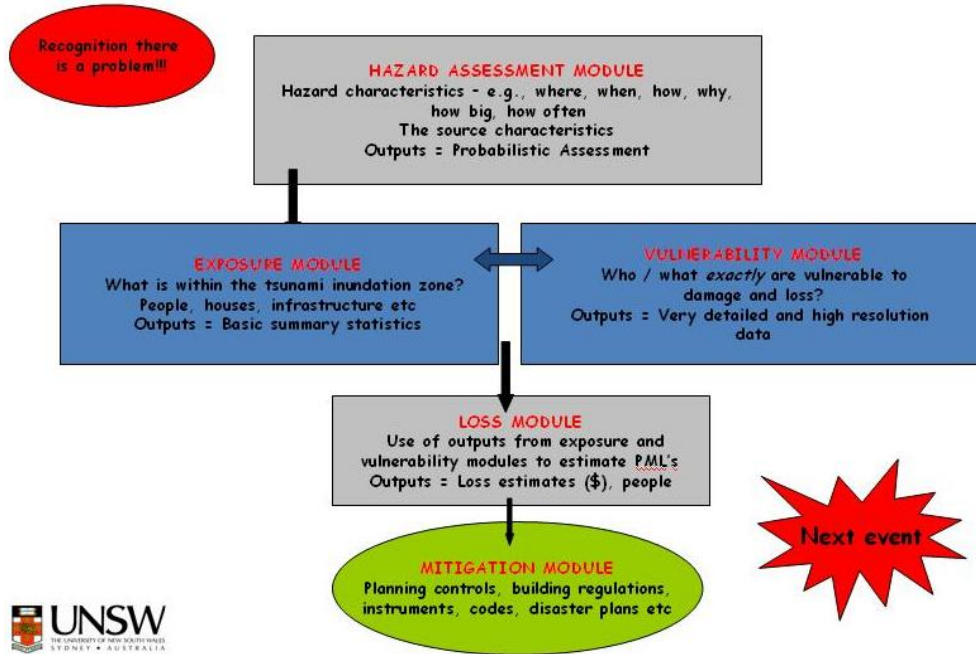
Recognition there is a problem!!!

HAZARD ASSESSMENT MODULE
Hazard characteristics – e.g., where, when, how, why, how big, how often
The source characteristics
Outputs = Probabilistic Assessment

EXPOSURE MODULE
What is within the tsunami inundation zone?
People, houses, infrastructure etc
Outputs = Basic summary statistics

VULNERABILITY MODULE
Who / what exactly are vulnerable to damage and loss?
Outputs = Very detailed and high resolution data

LOSS MODULE
Use of outputs from exposure and vulnerability modules to estimate PML's
Outputs = Loss estimates ($), people

Next event

MITIGATION MODULE
Planning controls, building regulations, instruments, codes, disaster plans etc

UNSW
THE UNIVERSITY OF NEW SOUTH WALES
SYDNEY • AUSTRALIA